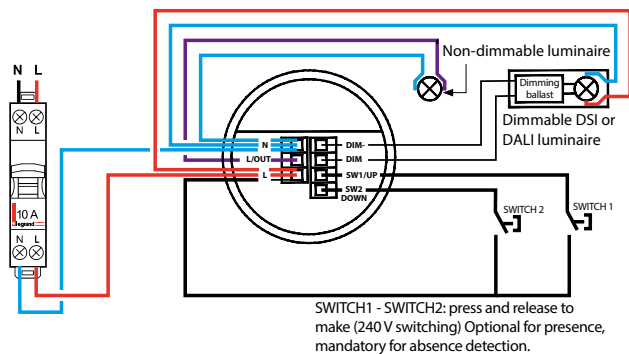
N L

N L

10 A
legrand

N L

Non-dimmable luminaire

Dimming ballast

Dimmable DSI or DALI luminaire

N
L/OUT
L

DIM-
DIM
SW1/UP
SW2 DOWN

SWITCH 2
SWITCH 1

SWITCH1 - SWITCH2: press and release to make (240 V switching) Optional for presence, mandatory for absence detection.